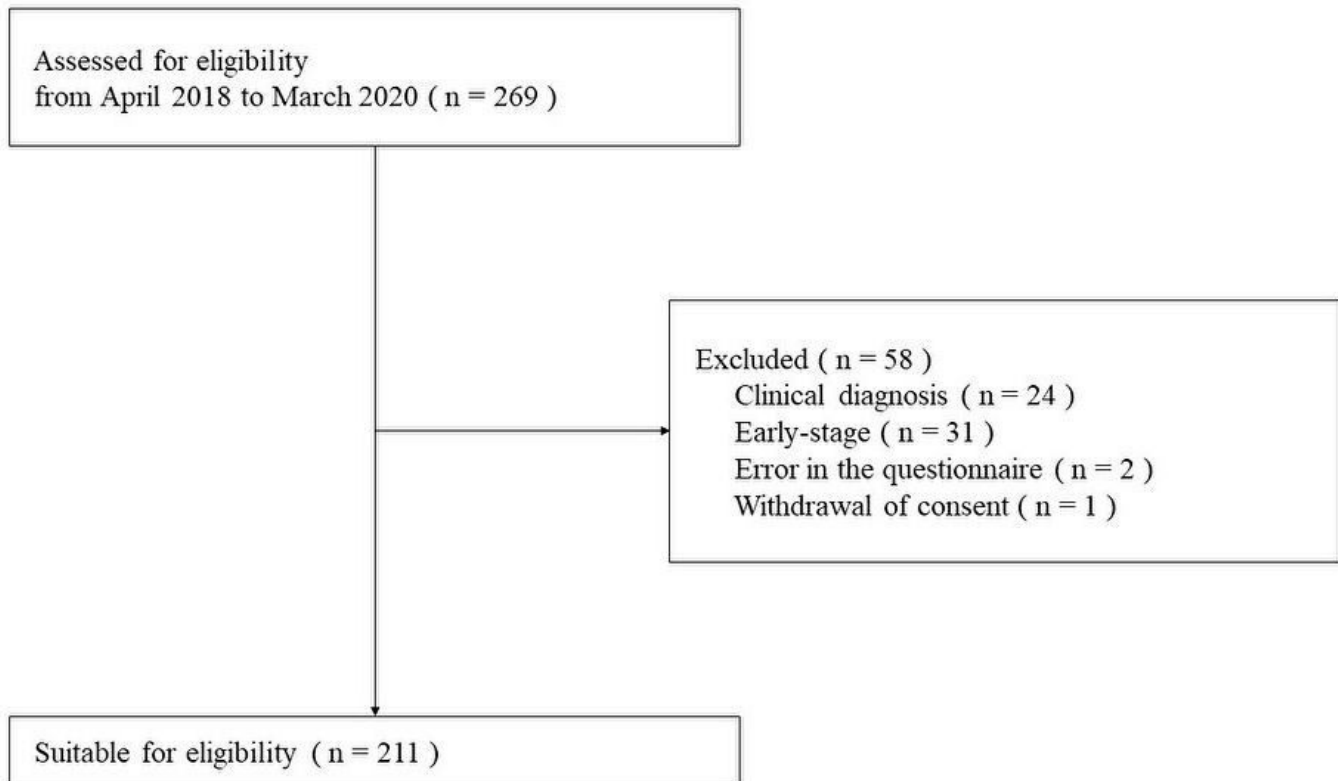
Assessed for eligibility
from April 2018 to March 2020 ( n = 269 )

Excluded ( n = 58 )
Clinical diagnosis ( n = 24 )
Early-stage ( n = 31 )
Error in the questionnaire ( n = 2 )
Withdrawal of consent ( n = 1 )

Suitable for eligibility ( n = 211 )